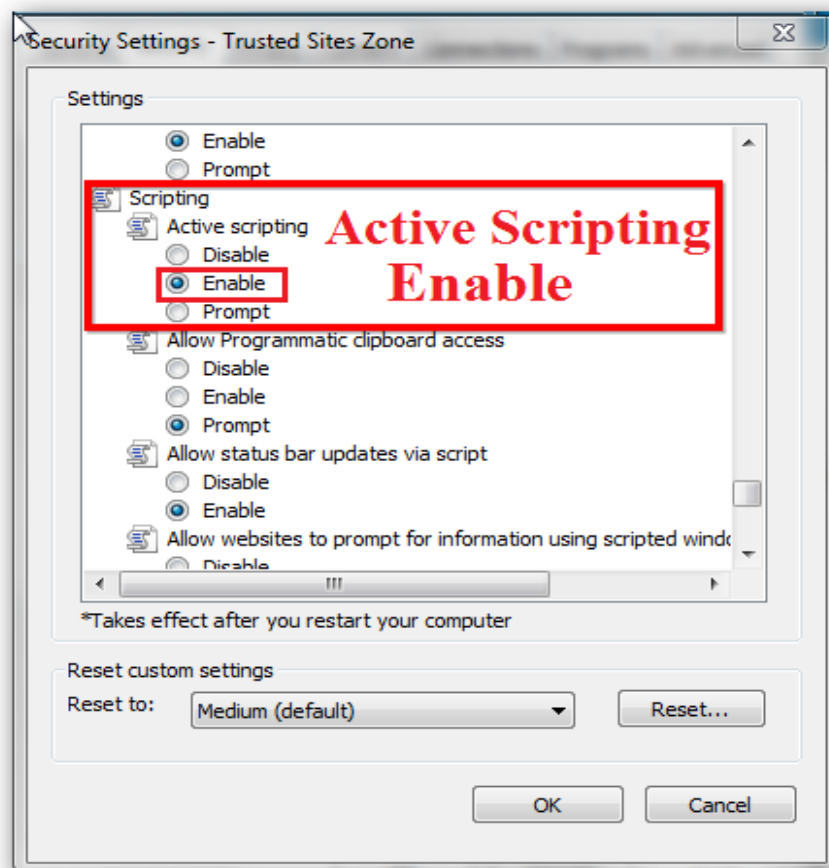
Security Settings - Trusted Sites Zone

Settings

Enable
Prompt
Scripting
Active scripting
Disable
Enable
Prompt
Allow Programmatic clipboard access
Disable
Enable
Prompt
Allow status bar updates via script
Disable
Enable
Allow websites to prompt for information using scripted windo
Disable

Active Scripting Enable

III

*Takes effect after you restart your computer

Reset custom settings
Reset to: Medium (default)
Reset...

OK
Cancel